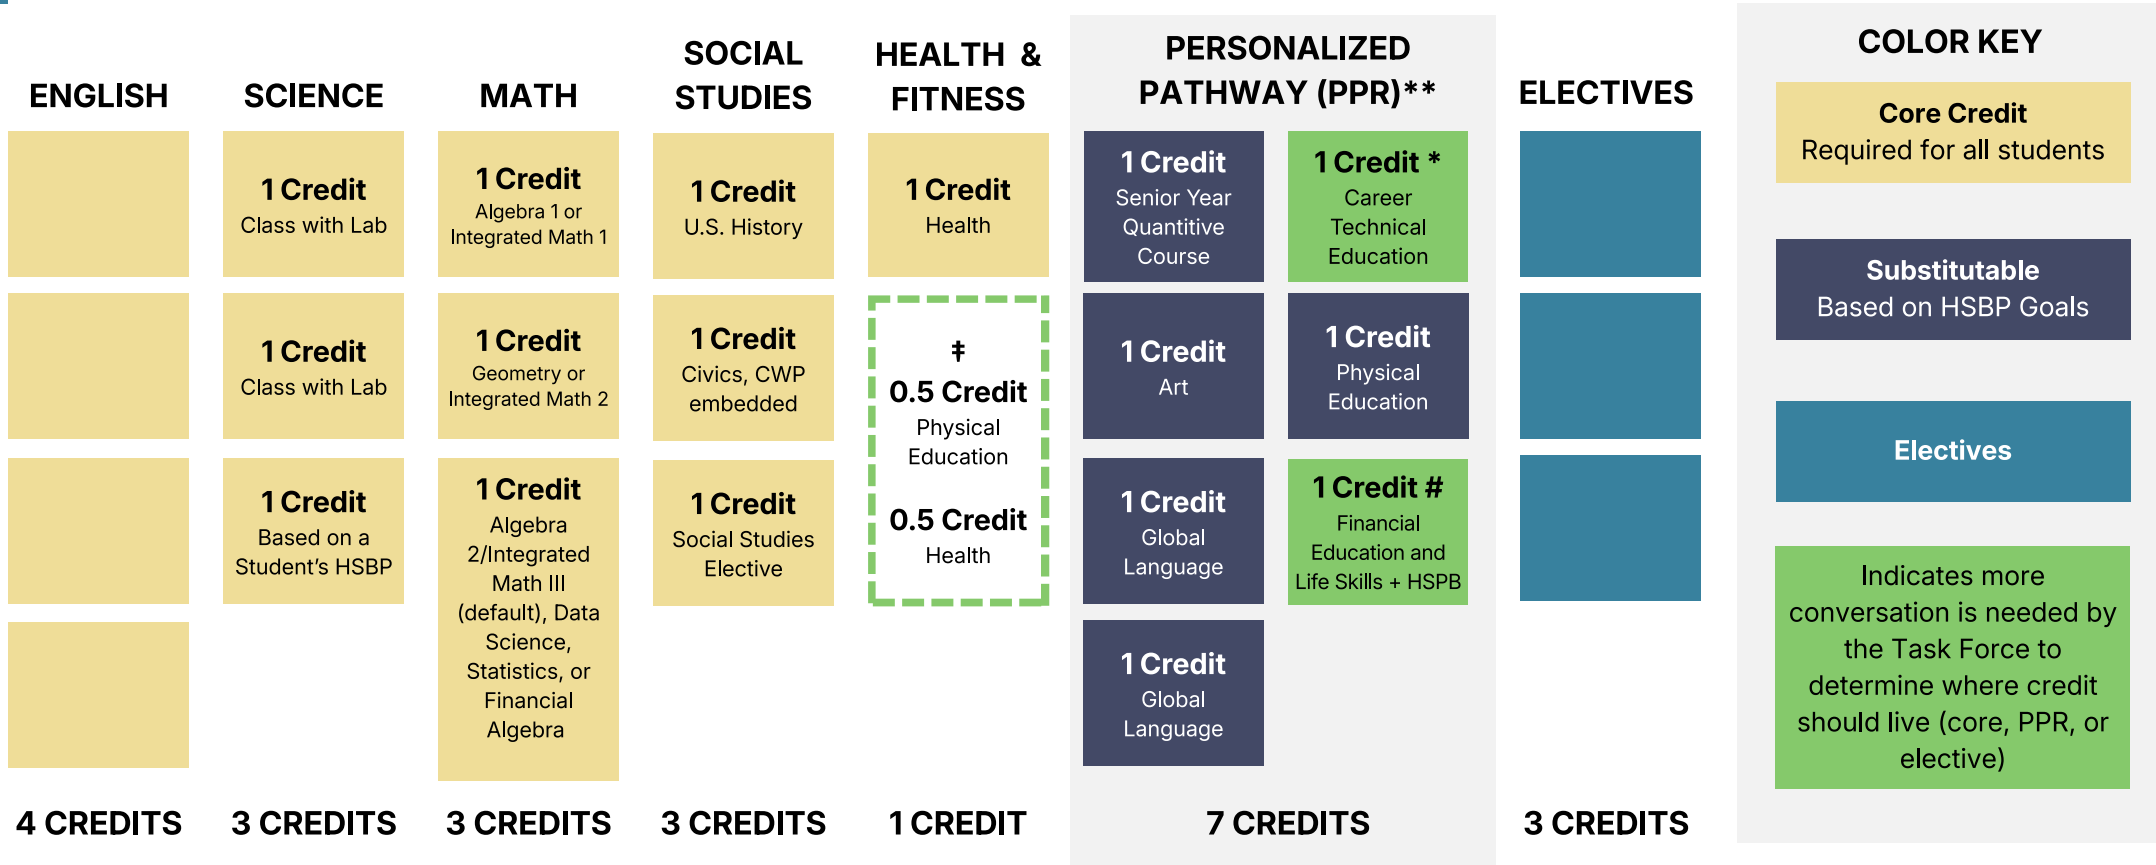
ENGLISH

4 CREDITS

SCIENCE

1 Credit
Class with Lab

1 Credit
Class with Lab

1 Credit
Based on a Student's HSBP

3 CREDITS

MATH

1 Credit
Algebra 1 or Integrated Math 1

1 Credit
Geometry or Integrated Math 2

1 Credit
Algebra 2/Integrated Math III (default), Data Science, Statistics, or Financial Algebra

3 CREDITS

SOCIAL STUDIES

1 Credit
U.S. History

1 Credit
Civics, CWP embedded

1 Credit
Social Studies Elective

3 CREDITS

HEALTH & FITNESS

1 Credit
Health

‡
0.5 Credit
Physical Education

0.5 Credit
Health

1 CREDIT

PERSONALIZED PATHWAY (PPR)**

1 Credit
Senior Year Quantitive Course

1 Credit *
Career Technical Education

1 Credit
Art

1 Credit
Physical Education

1 Credit
Global Language

1 Credit #
Financial Education and Life Skills + HSPB

1 Credit
Global Language

7 CREDITS

ELECTIVES

3 CREDITS

COLOR KEY

Core Credit
Required for all students

Substitutable
Based on HSBP Goals

Electives

Indicates more conversation is needed by the Task Force to determine where credit should live (core, PPR, or elective)